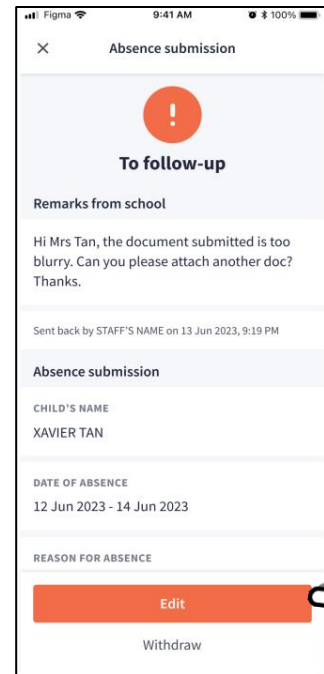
Figma 9:41 AM 100%

×

Absence submission

!

To follow-up

Remarks from school

Hi Mrs Tan, the document submitted is too blurry. Can you please attach another doc? Thanks.

Sent back by STAFF'S NAME on 13 Jun 2023, 9:19 PM

Absence submission

CHILD'S NAME

XAVIER TAN

DATE OF ABSENCE

12 Jun 2023 - 14 Jun 2023

REASON FOR ABSENCE

Edit

Withdraw